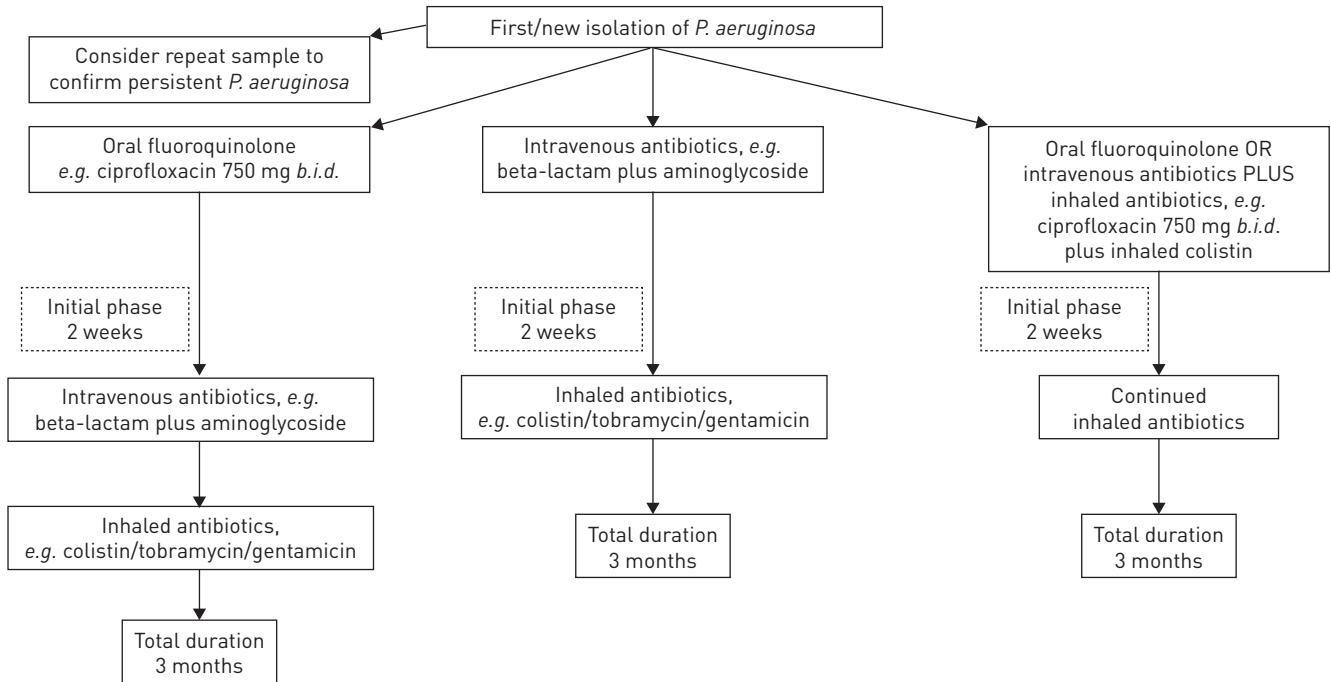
First/new isolation of P. aeruginosa

Consider repeat sample to confirm persistent P. aeruginosa

Oral fluoroquinolone e.g. ciprofloxacin 750 mg b.i.d.

Initial phase 2 weeks

Intravenous antibiotics, e.g. beta-lactam plus aminoglycoside

Inhaled antibiotics, e.g. colistin/tobramycin/gentamicin

Total duration 3 months

Intravenous antibiotics, e.g. beta-lactam plus aminoglycoside

Initial phase 2 weeks

Inhaled antibiotics, e.g. colistin/tobramycin/gentamicin

Total duration 3 months

Oral fluoroquinolone OR intravenous antibiotics PLUS inhaled antibiotics, e.g. ciprofloxacin 750 mg b.i.d. plus inhaled colistin

Initial phase 2 weeks

Continued inhaled antibiotics

Total duration 3 months